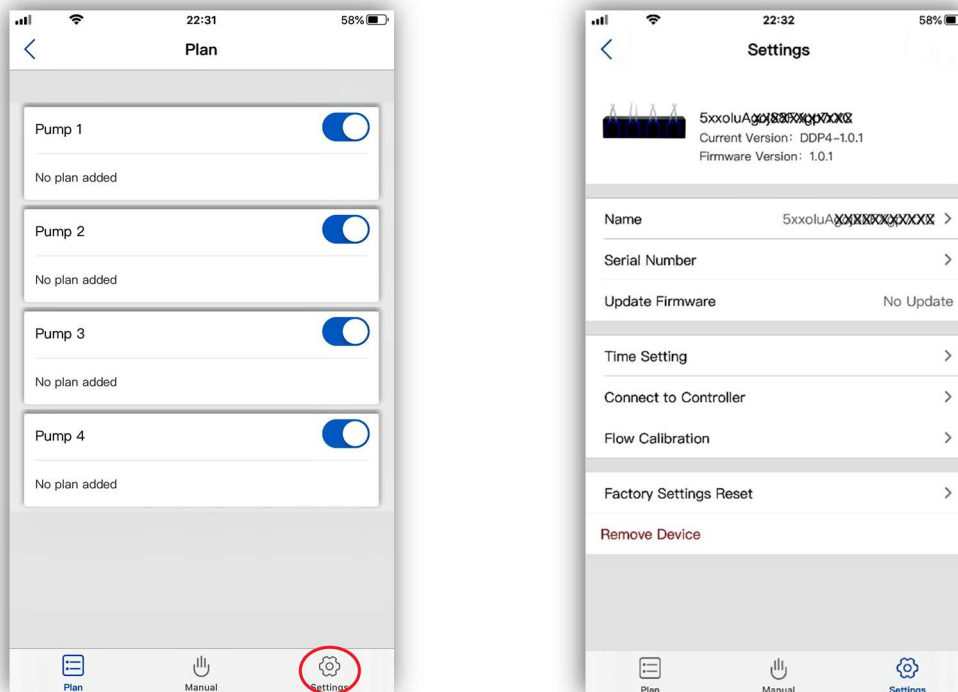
22:31 58%

Plan

Pump 1

No plan added

Pump 2

No plan added

Pump 3

No plan added

Pump 4

No plan added

Plan Manual Settings

22:32 58%

Settings

5xxoluA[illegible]
Current Version: DDP4-1.0.1
Firmware Version: 1.0.1

Name 5xxoluA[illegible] >

Serial Number >

Update Firmware No Update

Time Setting >

Connect to Controller >

Flow Calibration >

Factory Settings Reset >

Remove Device

Plan Manual Settings